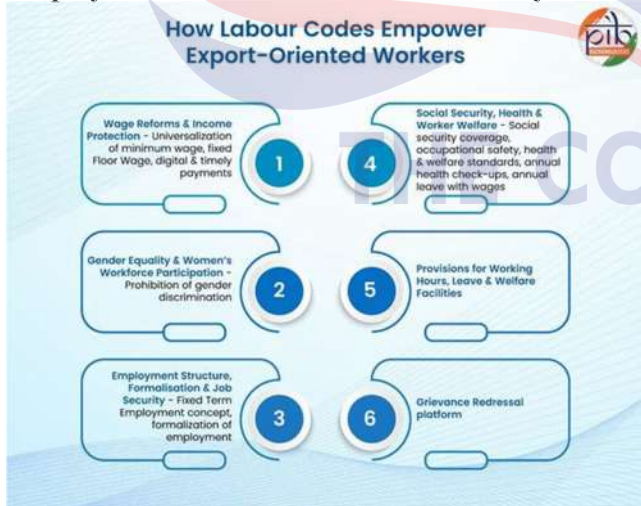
How Labour Codes Empower Export-Oriented Workers

pib

Wage Reforms & Income Protection - Universalization of minimum wage, fixed Floor Wage, digital & timely payments

1

Gender Equality & Women's Workforce Participation - Prohibition of gender discrimination

2

Employment Structure, Formalisation & Job Security - Fixed Term Employment concept, formalization of employment

3

Social Security, Health & Worker Welfare - Social security coverage, occupational safety, health & welfare standards, annual health check-ups, annual leave with wages

4

Provisions for Working Hours, Leave & Welfare Facilities

5

Grievance Redressal platform

6